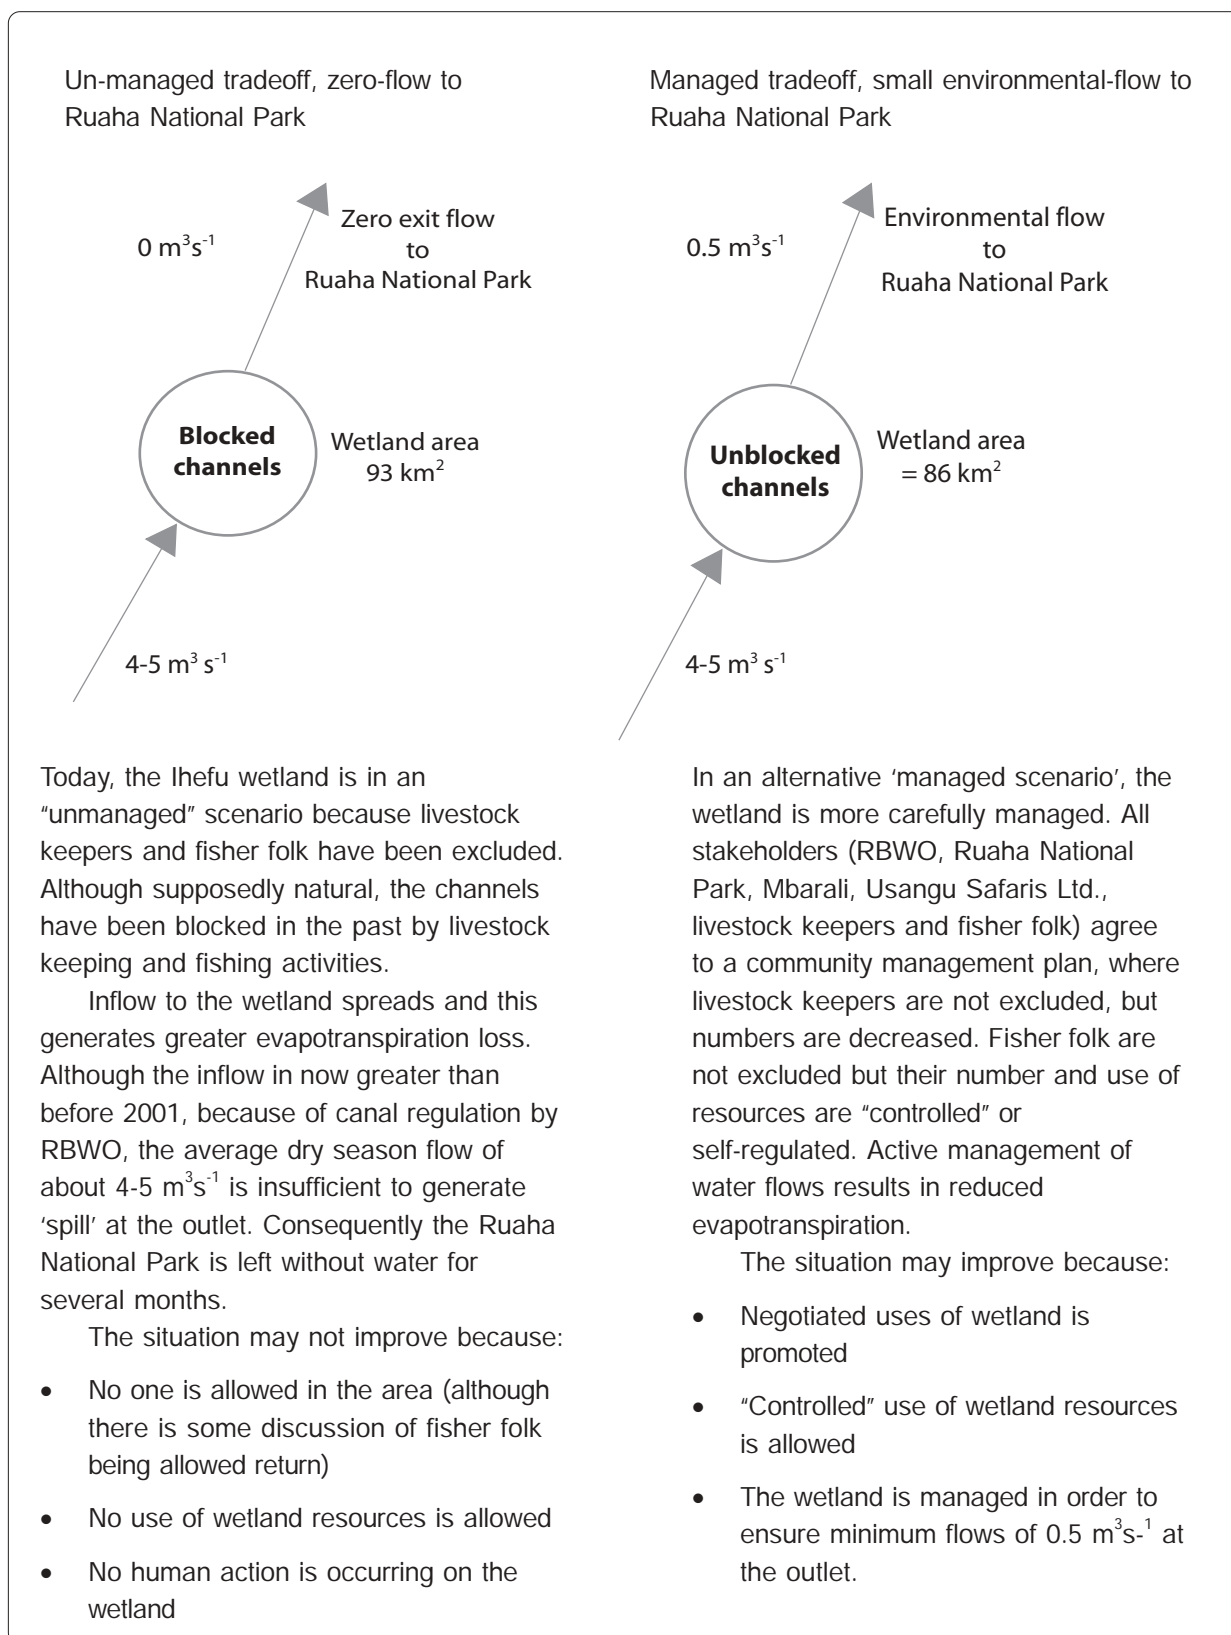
Un-managed tradeoff, zero-flow to Ruaha National Park

$0\ m^3s^{-1}$

Zero exit flow to Ruaha National Park

Blocked channels

Wetland area 93 $km^2$

4-5 $m^3\ s^{-1}$

Managed tradeoff, small environmental-flow to Ruaha National Park

$0.5\ m^3s^{-1}$

Environmental flow to Ruaha National Park

Unblocked channels

Wetland area = 86 $km^2$

4-5 $m^3\ s^{-1}$

Today, the Ihefu wetland is in an "unmanaged" scenario because livestock keepers and fisher folk have been excluded. Although supposedly natural, the channels have been blocked in the past by livestock keeping and fishing activities.

Inflow to the wetland spreads and this generates greater evapotranspiration loss. Although the inflow in now greater than before 2001, because of canal regulation by RBWO, the average dry season flow of about 4-5 $m^3s^{-1}$ is insufficient to generate 'spill' at the outlet. Consequently the Ruaha National Park is left without water for several months.

The situation may not improve because:

- No one is allowed in the area (although there is some discussion of fisher folk being allowed return)
- No use of wetland resources is allowed
- No human action is occurring on the wetland

In an alternative 'managed scenario', the wetland is more carefully managed. All stakeholders (RBWO, Ruaha National Park, Mbarali, Usangu Safaris Ltd., livestock keepers and fisher folk) agree to a community management plan, where livestock keepers are not excluded, but numbers are decreased. Fisher folk are not excluded but their number and use of resources are "controlled" or self-regulated. Active management of water flows results in reduced evapotranspiration.

The situation may improve because:

- Negotiated uses of wetland is promoted
- "Controlled" use of wetland resources is allowed
- The wetland is managed in order to ensure minimum flows of 0.5 $m^3s$-$^1$ at the outlet.